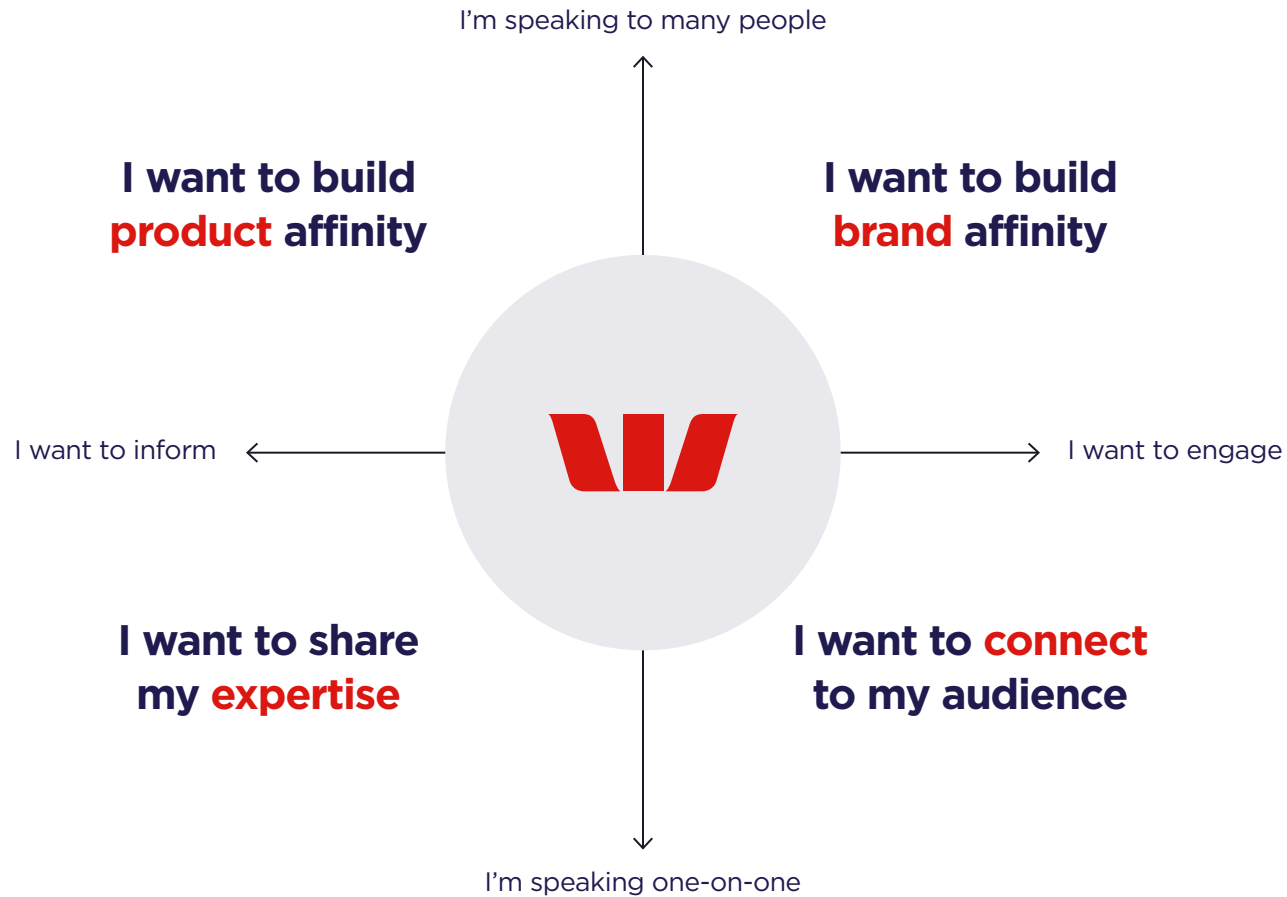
I’m speaking to many people

I want to build product affinity

I want to build brand affinity

I want to inform

I want to engage

I want to share my expertise

I want to connect to my audience

I’m speaking one-on-one